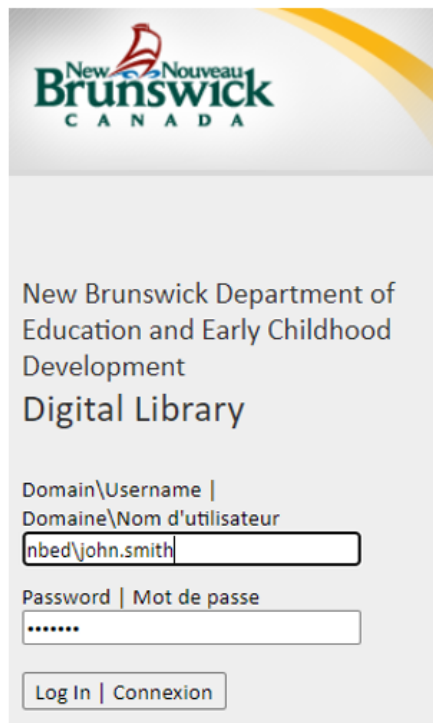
New Nouveau
Brunswick
CANADA

New Brunswick Department of Education and Early Childhood Development
Digital Library

Domain\Username | Domaine\Nom d'utilisateur
nbed\john.smith

Password | Mot de passe
•••••••

Log In | Connexion